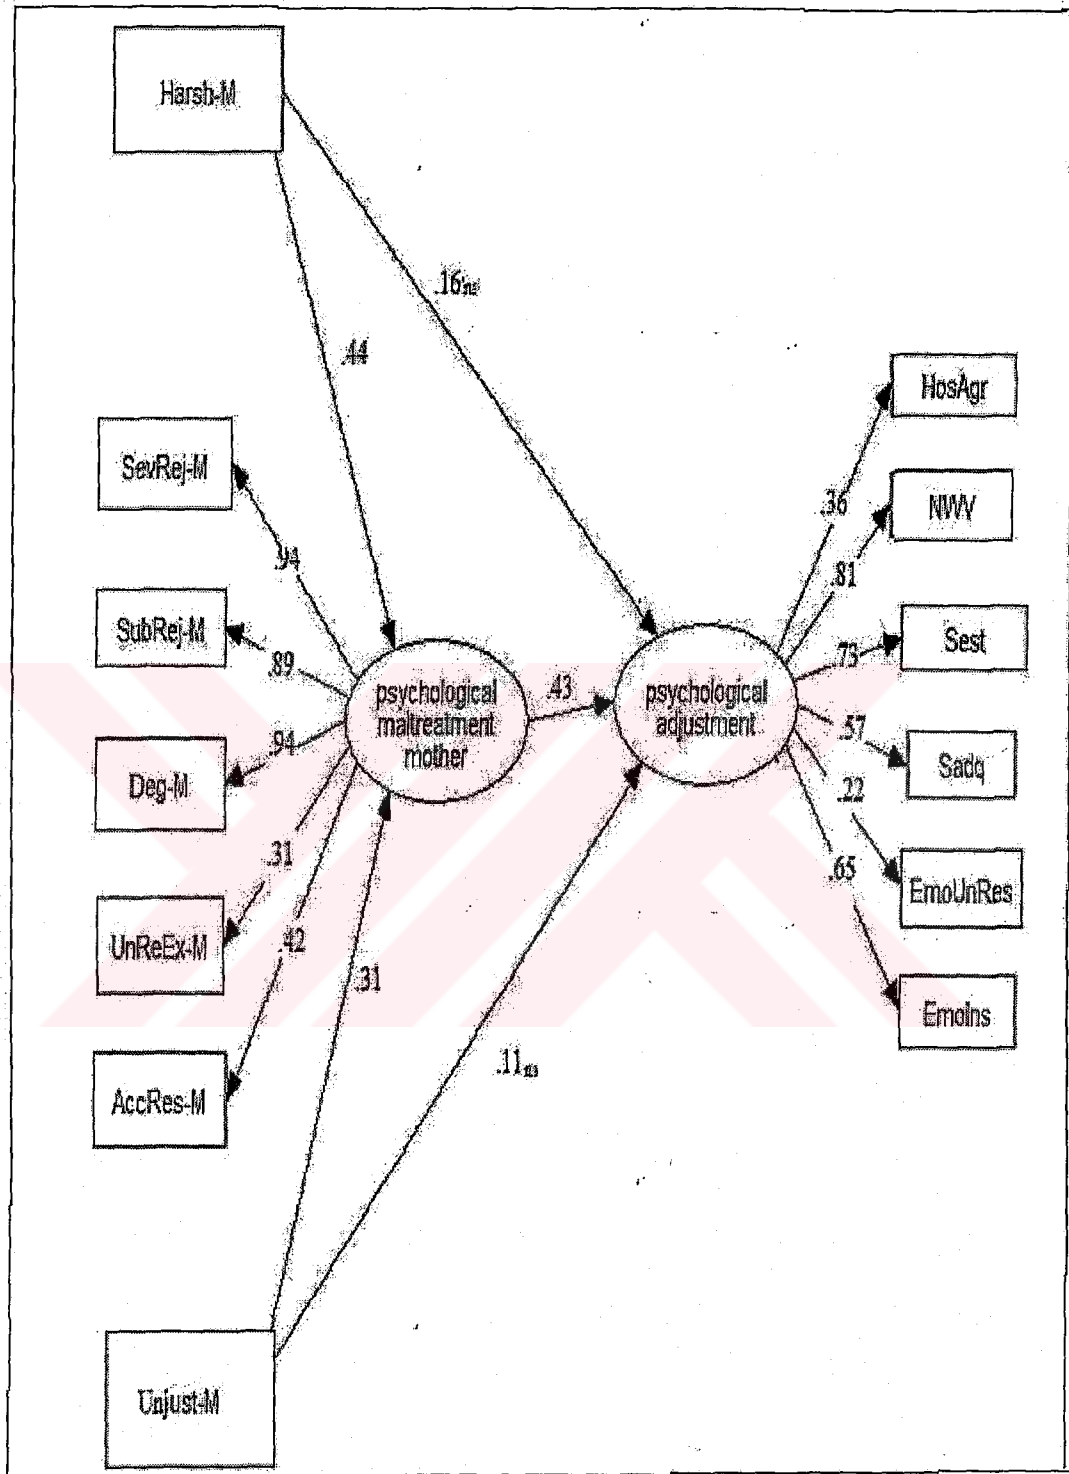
Harsh-M

.16ns

.44

HosAgr

SevRej-M

.36

NWV

.94

.81

SubRej-M

.89

psychological maltreatment mother

.43

psychological adjustment

.73

Sest

.94

.57

Sadq

Deg-M

.22

.31

.65

EmoUnRes

UnReEx-M

.42

.31

EmoIns

AccRes-M

.11ns

Unjust-M